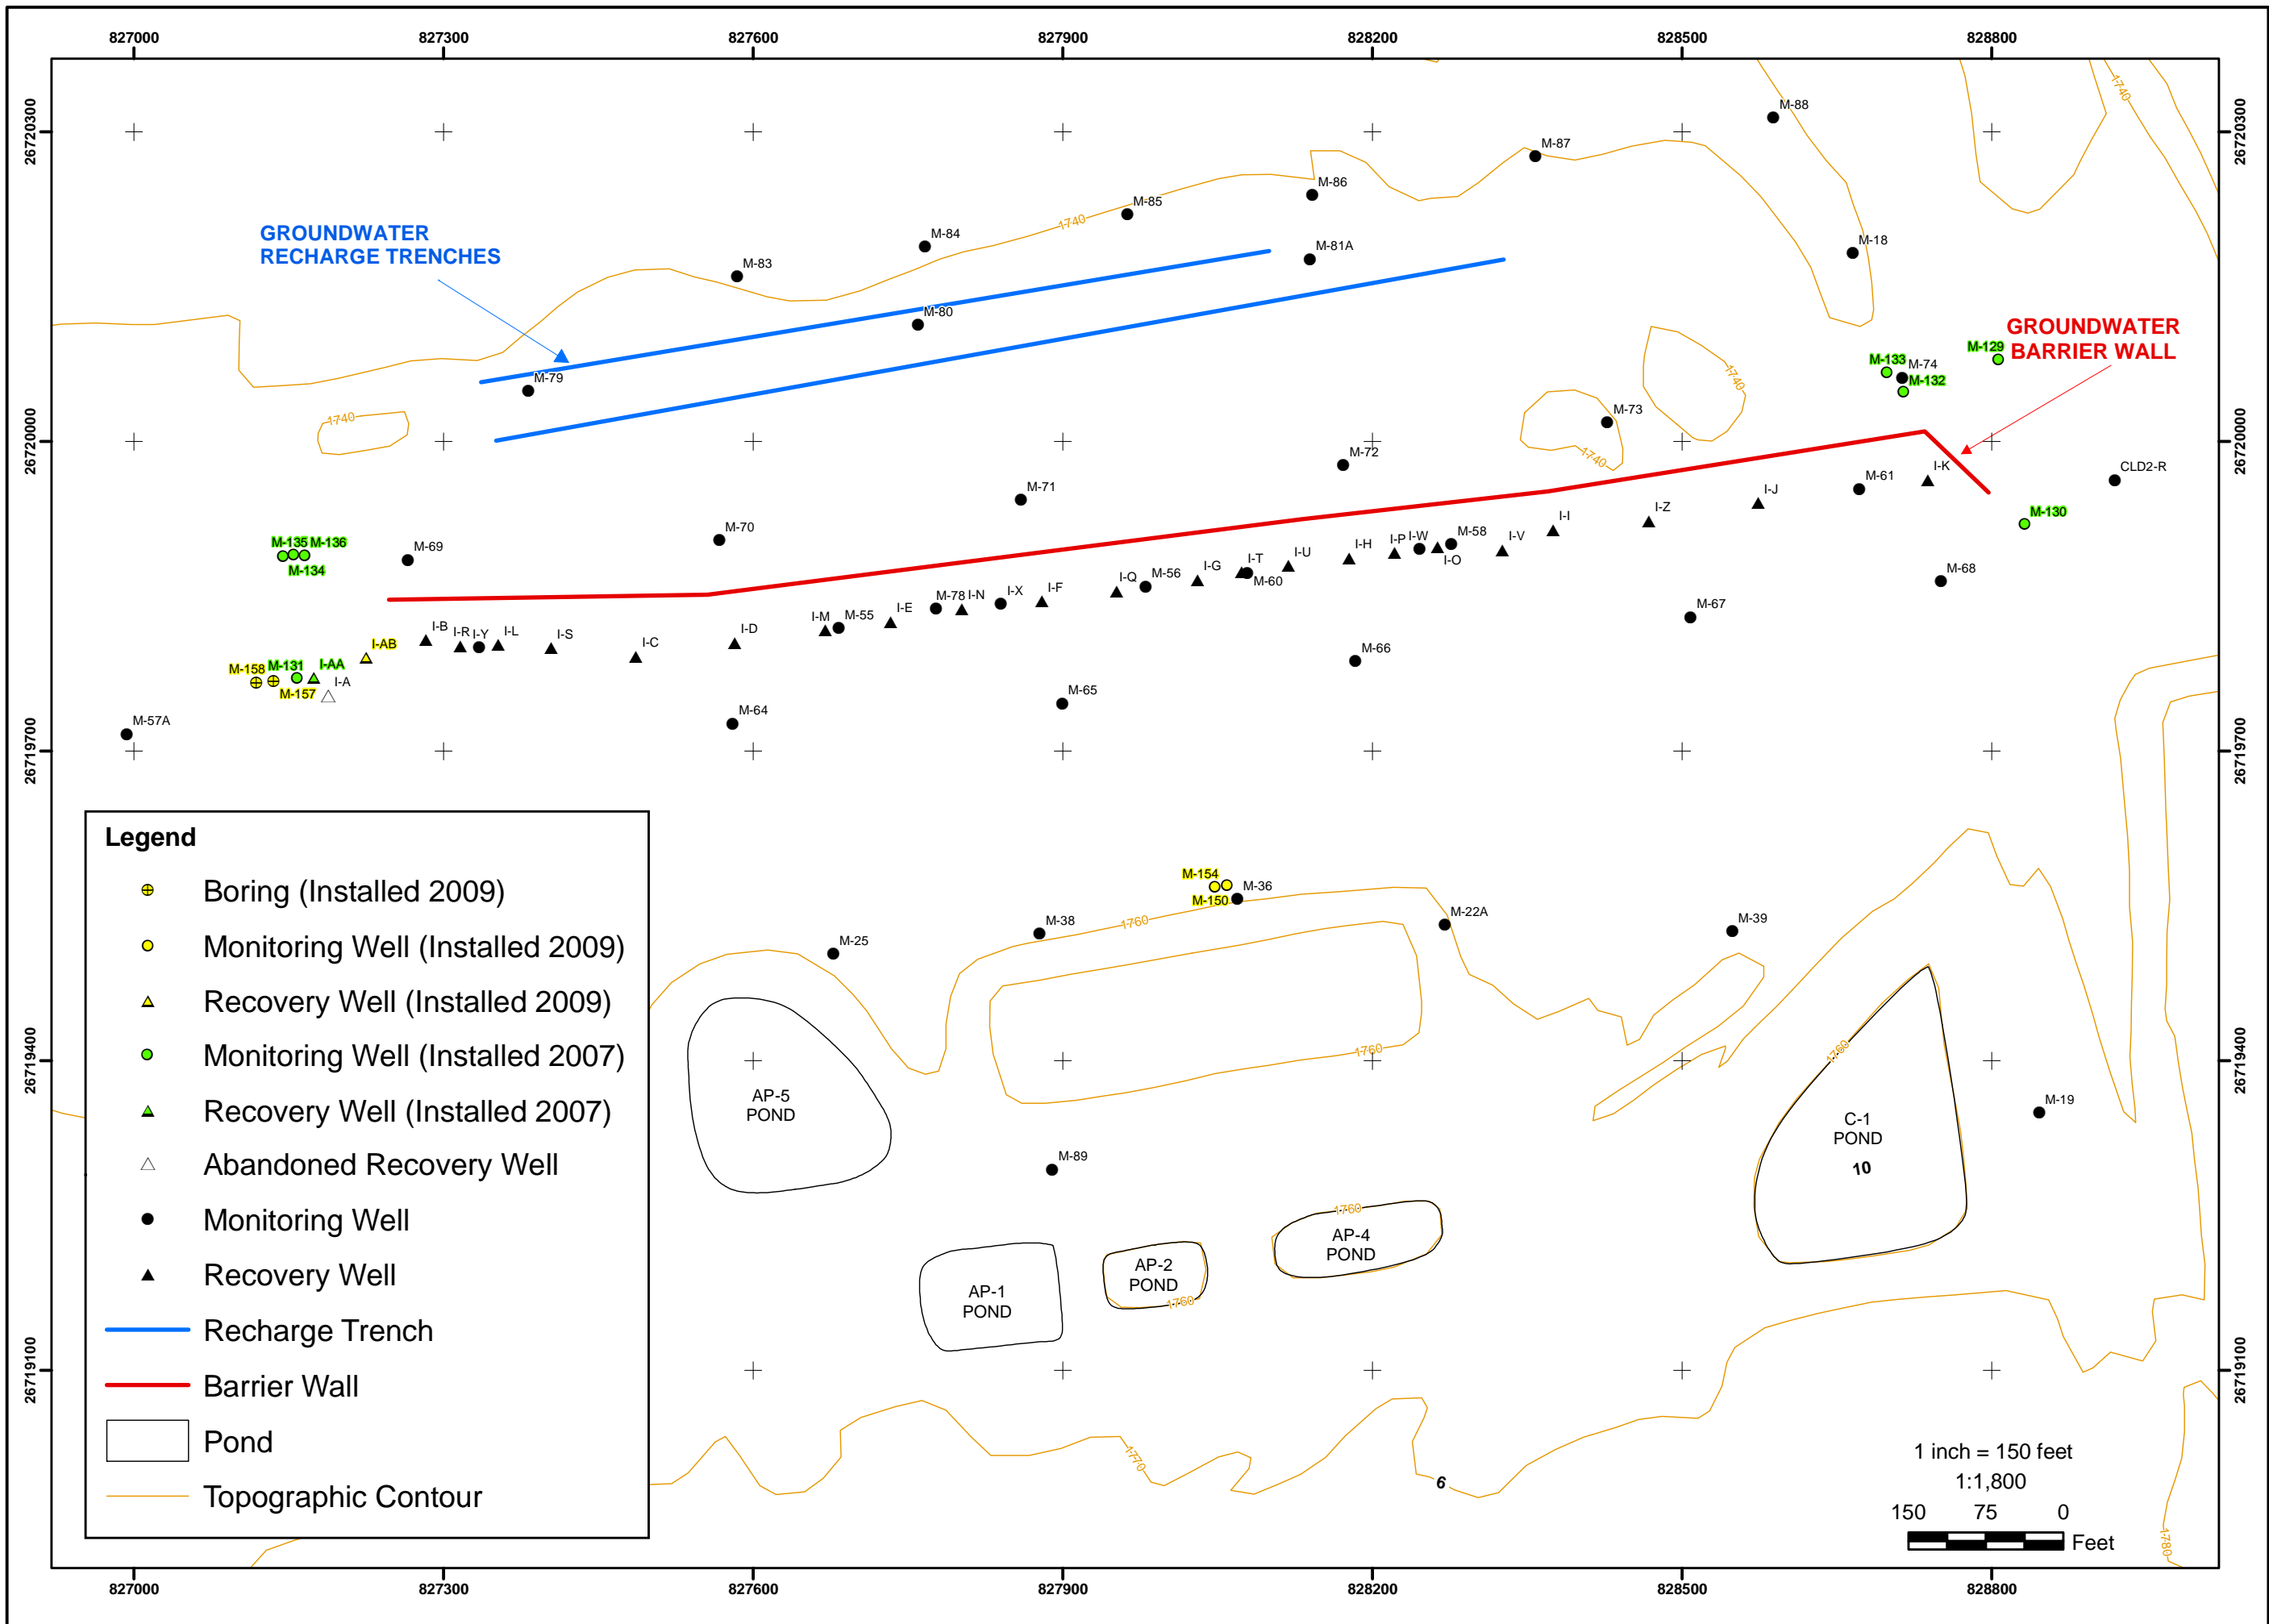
827000 827300 827600 827900 828200 828500 828800

26720300 26720000 26719700 26719400 26719100

GROUNDWATER RECHARGE TRENCHES

GROUNDWATER BARRIER WALL

M-88
1740
M-87
M-86
M-85
1740
M-84
M-83
M-81A
M-18
M-80
M-79
1740
M-129
M-133 M-74
M-132
1740
M-73
1740
M-72
I-K
CLD2-R
M-61
M-71
I-J
I-Z
M-130
I-I
M-70
M-58
I-V
I-P I-W
I-H
M-135 M-136
M-69
I-U
I-O
M-134
I-T
I-Q M-56 I-G
M-60
M-68
I-F
M-78 I-N
I-X
I-E
M-67
I-M M-55
I-AB
I-B
I-R I-Y I-L
I-S
I-C
I-D
M-66
M-158 M-131 I-AA
I-A
M-157
M-65
M-64
M-57A

Legend
Boring (Installed 2009)
Monitoring Well (Installed 2009)
Recovery Well (Installed 2009)
Monitoring Well (Installed 2007)
Recovery Well (Installed 2007)
Abandoned Recovery Well
Monitoring Well
Recovery Well
Recharge Trench
Barrier Wall
Pond
Topographic Contour

M-154
M-36
M-150
M-38
1760
M-22A
M-25
M-39
AP-5 POND
1760
1760
C-1 POND
10
M-19
M-89
1760
AP-4 POND
AP-2 POND
1760
AP-1 POND
1770
6
1 inch = 150 feet
1:1,800
150 75 0
Feet
1780